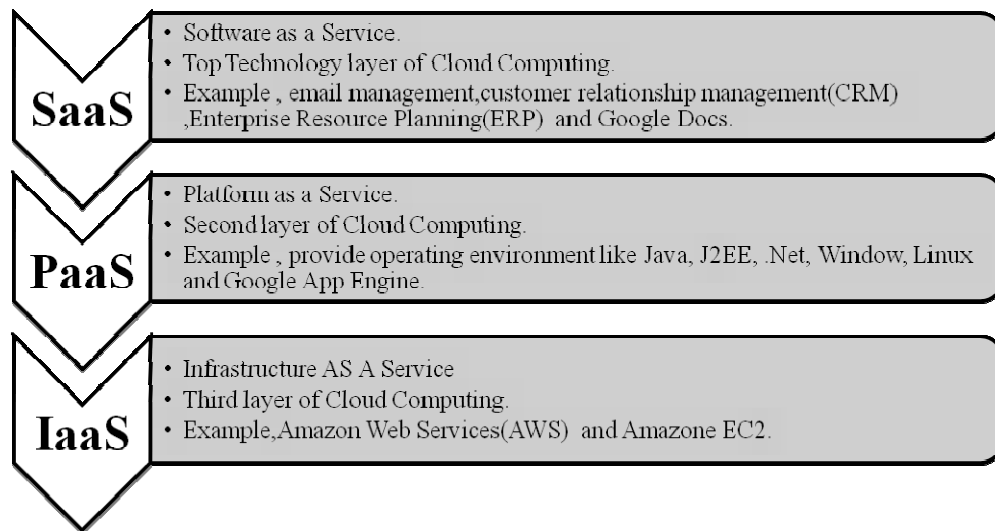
SaaS

• Software as a Service.
• Top Technology layer of Cloud Computing.
• Example , email management,customer relationship management(CRM) ,Enterprise Resource Planning(ERP) and Google Docs.

PaaS

• Platform as a Service.
• Second layer of Cloud Computing.
• Example , provide operating environment like Java, J2EE, .Net, Window, Linux and Google App Engine.

IaaS

• Infrastructure AS A Service
• Third layer of Cloud Computing.
• Example,Amazon Web Services(AWS) and Amazone EC2.